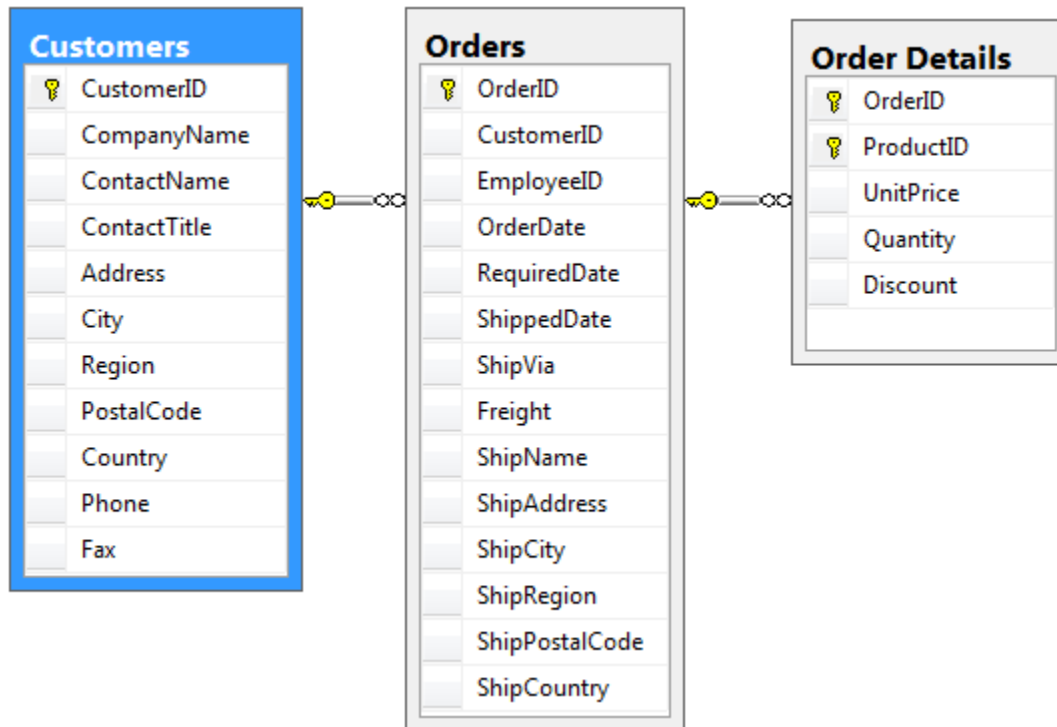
Customers

CustomerID
CompanyName
ContactName
ContactTitle
Address
City
Region
PostalCode
Country
Phone
Fax

Orders

OrderID
CustomerID
EmployeeID
OrderDate
RequiredDate
ShippedDate
ShipVia
Freight
ShipName
ShipAddress
ShipCity
ShipRegion
ShipPostalCode
ShipCountry

Order Details

OrderID
ProductID
UnitPrice
Quantity
Discount